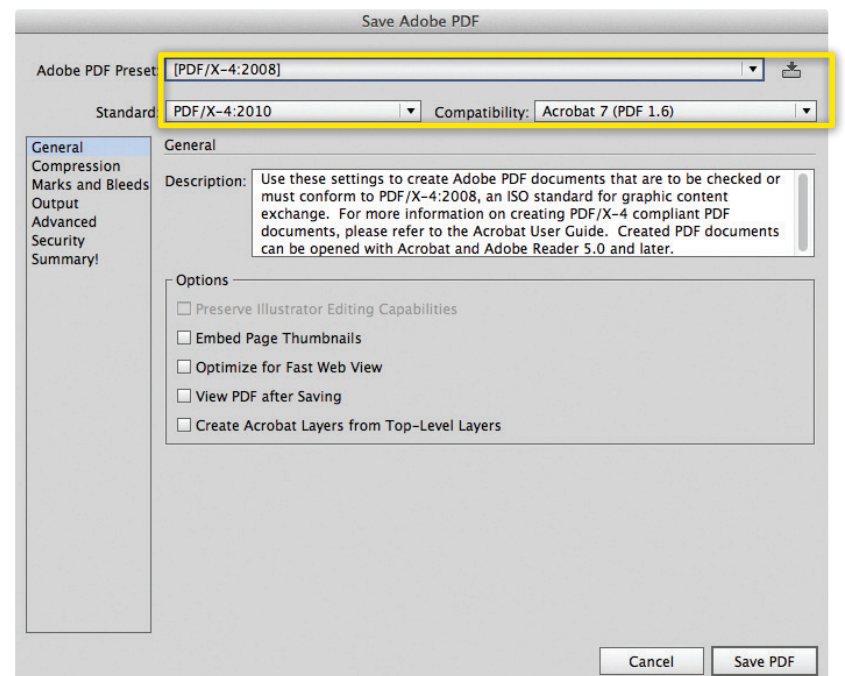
Save Adobe PDF

Adobe PDF Preset: [PDF/X-4:2008]

Standard: PDF/X-4:2010

Compatibility: Acrobat 7 (PDF 1.6)

General
Compression
Marks and Bleeds
Output
Advanced
Security
Summary!

General

Description: Use these settings to create Adobe PDF documents that are to be checked or must conform to PDF/X-4:2008, an ISO standard for graphic content exchange. For more information on creating PDF/X-4 compliant PDF documents, please refer to the Acrobat User Guide. Created PDF documents can be opened with Acrobat and Adobe Reader 5.0 and later.

Options

Preserve Illustrator Editing Capabilities

Embed Page Thumbnails

Optimize for Fast Web View

View PDF after Saving

Create Acrobat Layers from Top-Level Layers

Cancel

Save PDF